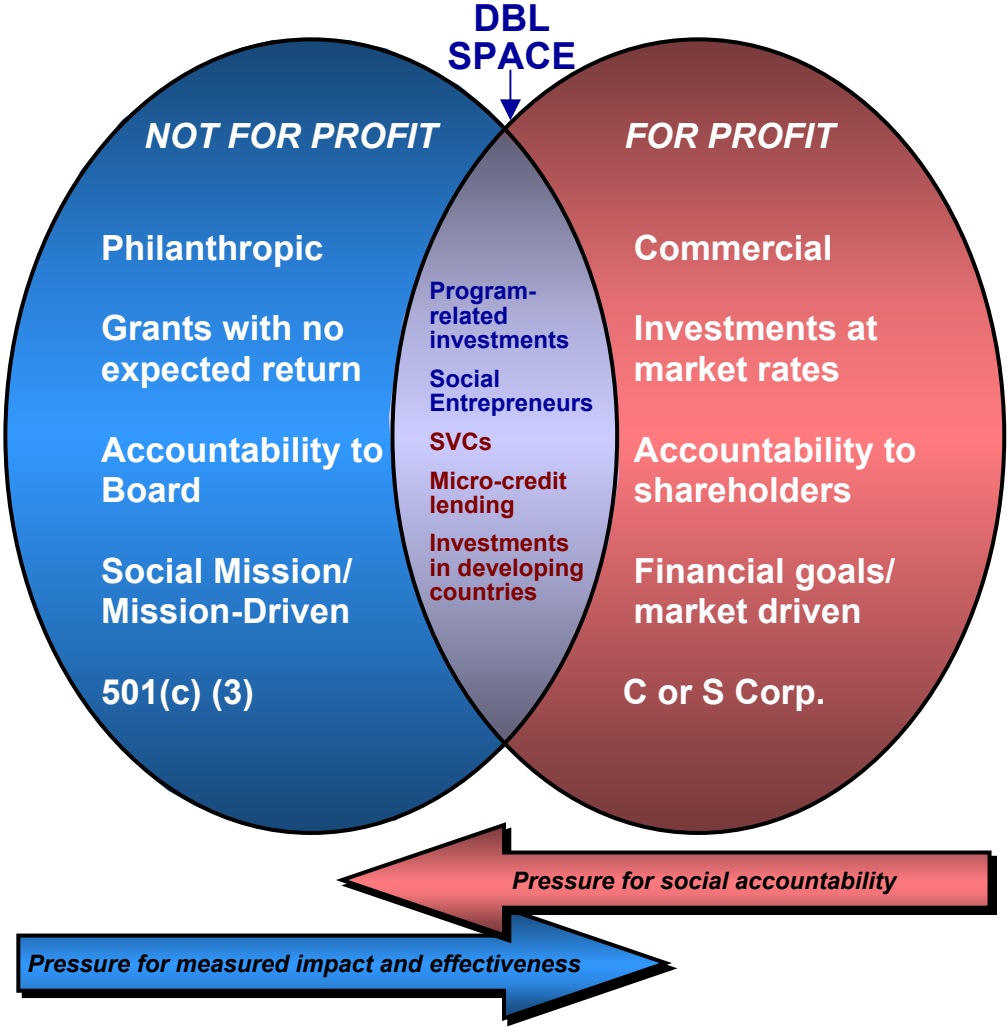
DBL SPACE

NOT FOR PROFIT

Philanthropic

Grants with no expected return

Accountability to Board

Social Mission/ Mission-Driven

501(c) (3)

Program-related investments

Social Entrepreneurs

SVCs

Micro-credit lending

Investments in developing countries

FOR PROFIT

Commercial

Investments at market rates

Accountability to shareholders

Financial goals/ market driven

C or S Corp.

Pressure for social accountability

Pressure for measured impact and effectiveness